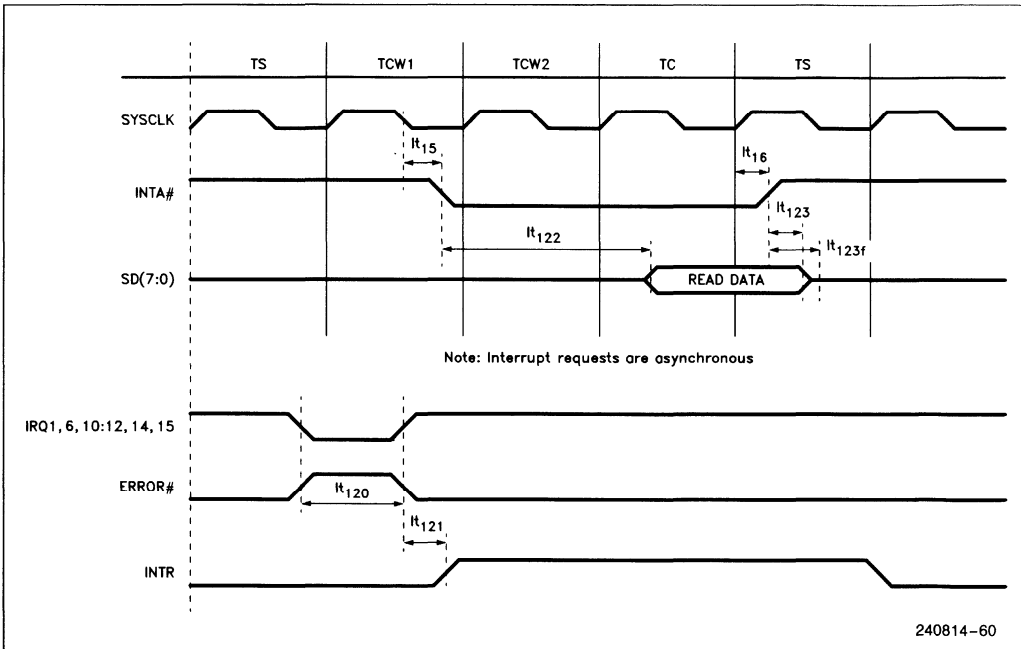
TS TCW1 TCW2 TC TS

SYSCLK

$It_{15}$

$It_{16}$

INTA#

$It_{123}$

$It_{122}$

$It_{123f}$

SD(7:0)

READ DATA

Note: Interrupt requests are asynchronous

IRQ1, 6, 10:12, 14, 15

ERROR#

$It_{120}$

$It_{121}$

INTR

240814-60